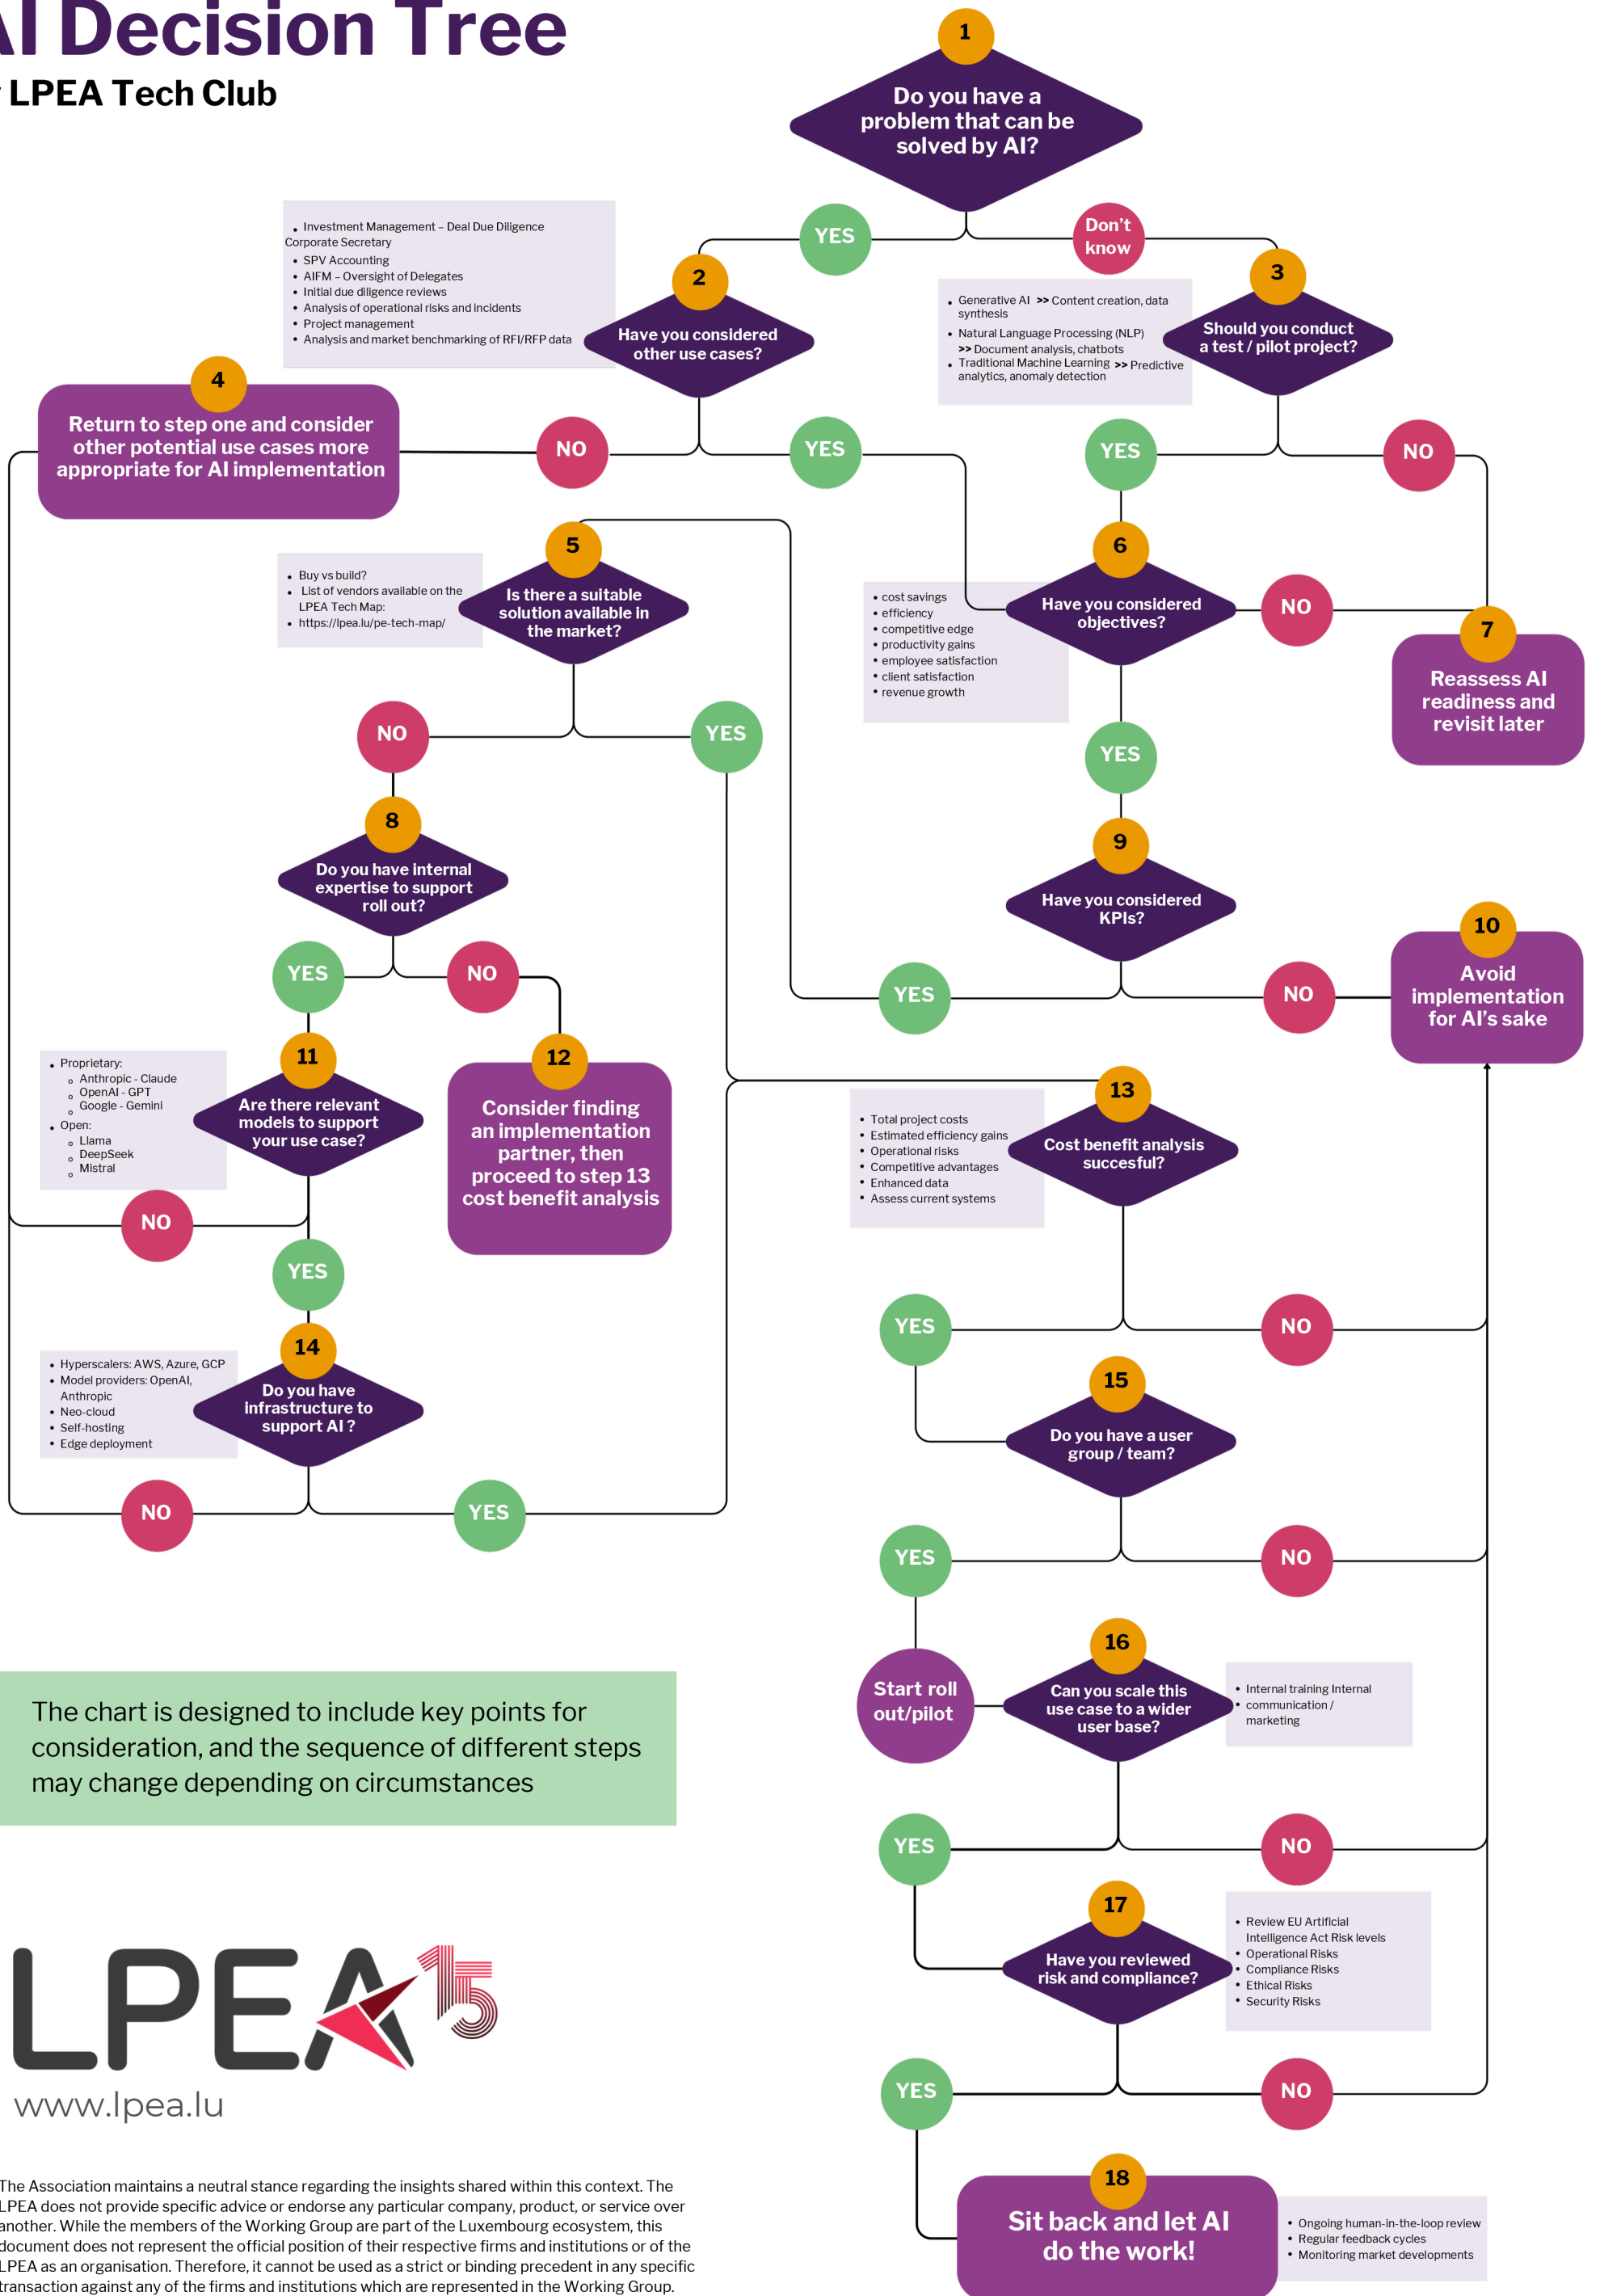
AI Decision Tree

LPEA Tech Club

1
Do you have a problem that can be solved by AI?

YES

Don't know

2
Have you considered other use cases?

- Investment Management – Deal Due Diligence Corporate Secretary
- SPV Accounting
- AIFM – Oversight of Delegates
- Initial due diligence reviews
- Analysis of operational risks and incidents
- Project management
- Analysis and market benchmarking of RFI/RFP data

3
Should you conduct a test / pilot project?

- Generative AI >> Content creation, data synthesis
- Natural Language Processing (NLP) >> Document analysis, chatbots
- Traditional Machine Learning >> Predictive analytics, anomaly detection

4
Return to step one and consider other potential use cases more appropriate for AI implementation

NO

YES

YES

NO

5
Is there a suitable solution available in the market?

- Buy vs build?
- List of vendors available on the LPEA Tech Map: https://lpea.lu/pe-tech-map/

6
Have you considered objectives?

- cost savings
- efficiency
- competitive edge
- productivity gains
- employee satisfaction
- client satisfaction
- revenue growth

NO

7
Reassess AI readiness and revisit later

NO

YES

YES

8
Do you have internal expertise to support roll out?

9
Have you considered KPIs?

YES

NO

10
Avoid implementation for AI's sake

YES

NO

11
Are there relevant models to support your use case?

- Proprietary:
  - Anthropic - Claude
  - OpenAI - GPT
  - Google - Gemini
- Open:
  - Llama
  - DeepSeek
  - Mistral

12
Consider finding an implementation partner, then proceed to step 13 cost benefit analysis

13
Cost benefit analysis succesful?

- Total project costs
- Estimated efficiency gains
- Operational risks
- Competitive advantages
- Enhanced data
- Assess current systems

NO

YES

YES

NO

14
Do you have infrastructure to support AI ?

- Hyperscalers: AWS, Azure, GCP
- Model providers: OpenAI, Anthropic
- Neo-cloud
- Self-hosting
- Edge deployment

15
Do you have a user group / team?

NO

YES

YES

NO

The chart is designed to include key points for consideration, and the sequence of different steps may change depending on circumstances

Start roll out/pilot

16
Can you scale this use case to a wider user base?

- Internal training Internal
- communication / marketing

YES

NO

17
Have you reviewed risk and compliance?

- Review EU Artificial Intelligence Act Risk levels
- Operational Risks
- Compliance Risks
- Ethical Risks
- Security Risks

LPEA 15
www.lpea.lu

YES

NO

18
Sit back and let AI do the work!

- Ongoing human-in-the-loop review
- Regular feedback cycles
- Monitoring market developments

The Association maintains a neutral stance regarding the insights shared within this context. The LPEA does not provide specific advice or endorse any particular company, product, or service over another. While the members of the Working Group are part of the Luxembourg ecosystem, this document does not represent the official position of their respective firms and institutions or of the LPEA as an organisation. Therefore, it cannot be used as a strict or binding precedent in any specific transaction against any of the firms and institutions which are represented in the Working Group.